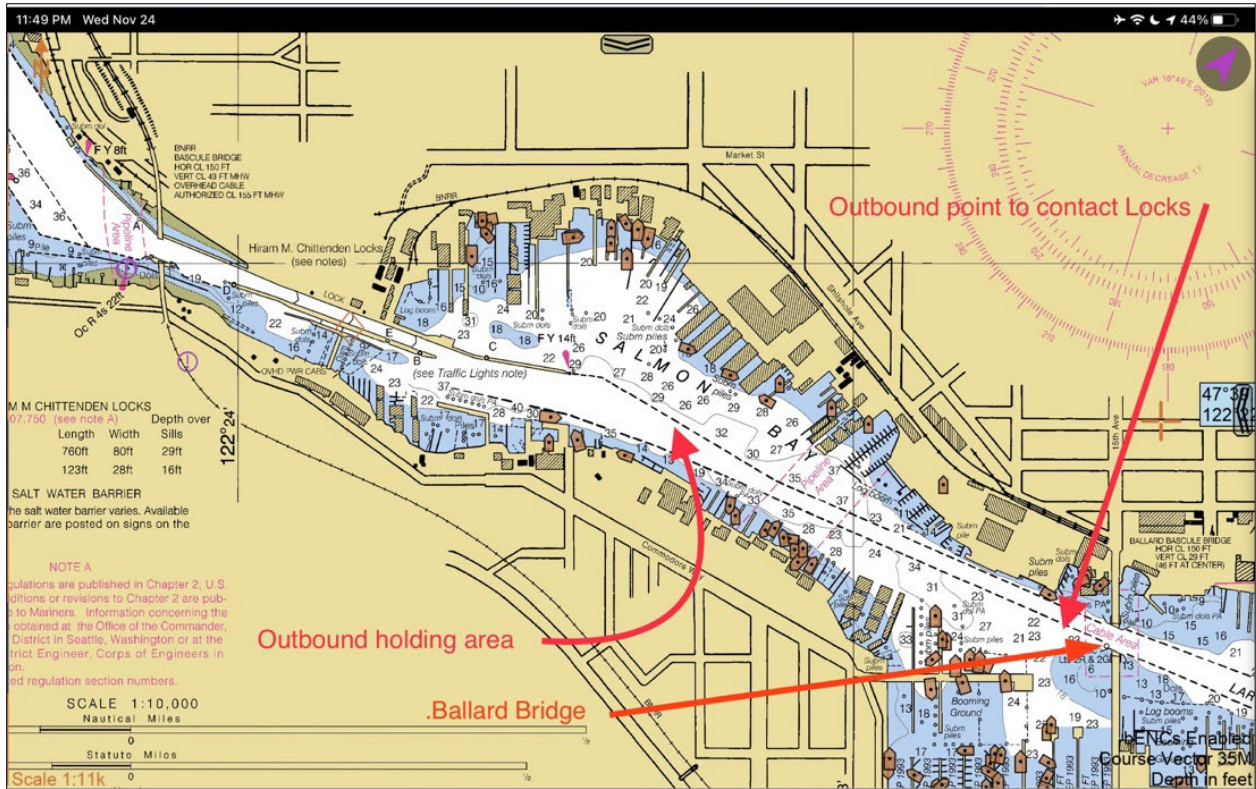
11:49 PM Wed Nov 24

44%

FY 8ft

BNRR
BASCULE BRIDGE
HOR CL 150 FT
VERT CL 43 FT MHW
OVERHEAD CABLE
AUTHORIZED CL 155 FT MHW

Market St

BNRR

Outbound point to contact Locks

VAR 15°45'E (2012)

ANNUAL DECREASE 7'

Hiram M. Chittenden Locks
(see notes)

Pipeline Area

Oc R 4s 22ft

LOCK

Log boom

FY 14ft

SALMON BAY

(see Traffic Lights note)

OVHD PWR CABS

Shilshole Ave

15th Ave

47°39'
122°2

M M CHITTENDEN LOCKS
07.750 (see note A)

| Length | Width | Depth over Sills |
|---|---|---|
| 760ft | 80ft | 29ft |
| 123ft | 28ft | 16ft |

122°24'

SALT WATER BARRIER
he salt water barrier varies. Available barrier are posted on signs on the

NOTE A
gulations are published in Chapter 2, U.S. ditions or revisions to Chapter 2 are pube to Mariners. Information concerning the obtained at the Office of the Commander, District in Seattle, Washington or at the strict Engineer, Corps of Engineers in ion. ted regulation section numbers.

Commodore Way

Pipeline Area

BALLARD BASCULE BRIDGE
HOR CL 150 FT
VERT CL 29 FT
(46 FT AT CENTER)

Outbound holding area

Cable Area

Booming Ground

.Ballard Bridge

SCALE 1:10,000
Nautical Miles
0
Statute Miles
0

Scale 1:11k

bENCs Enabled
Course Vector 35M
Depth in feet